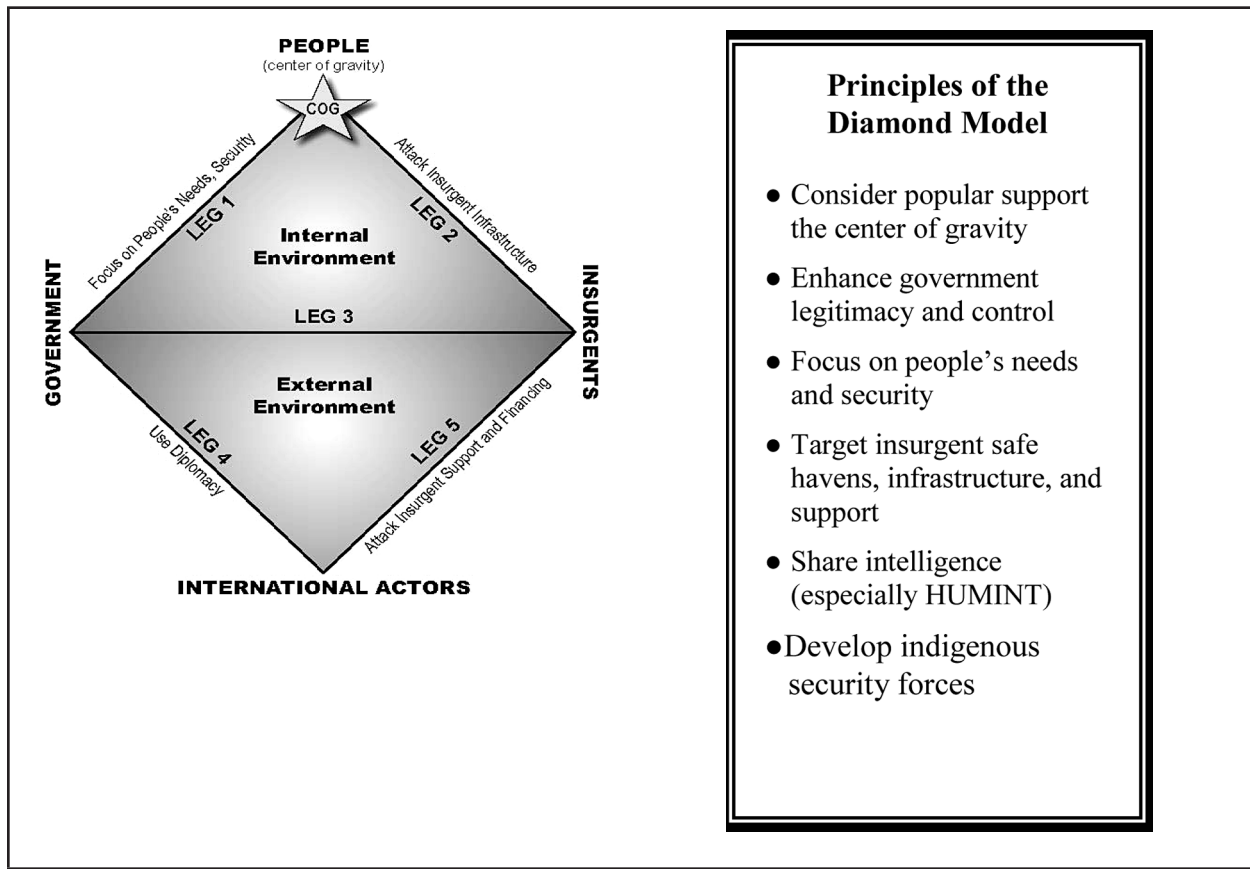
PEOPLE
(center of gravity)

COG

Focus on People's Needs, Security

LEG 1

Attack Insurgent Infrastructure

LEG 2

Internal Environment

GOVERNMENT

INSURGENTS

LEG 3

External Environment

LEG 4

Use Diplomacy

LEG 5

Attack Insurgent Support and Financing

INTERNATIONAL ACTORS

Principles of the Diamond Model

● Consider popular support the center of gravity

● Enhance government legitimacy and control

● Focus on people's needs and security

● Target insurgent safe havens, infrastructure, and support

● Share intelligence (especially HUMINT)

●Develop indigenous security forces